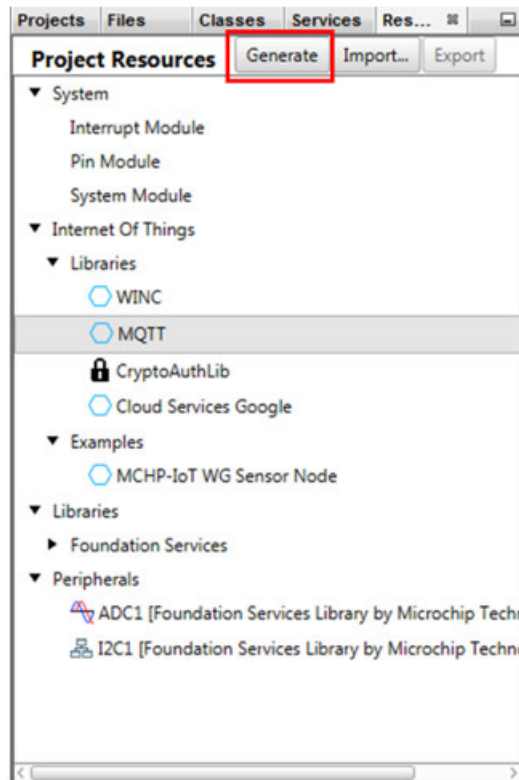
Projects | Files | Classes | Services | Res...

Project Resources

Generate | Import... | Export

System
Interrupt Module
Pin Module
System Module
Internet Of Things
Libraries
WINC
MQTT
CryptoAuthLib
Cloud Services Google
Examples
MCHP-IoT WG Sensor Node
Libraries
Foundation Services
Peripherals
ADC1 [Foundation Services Library by Microchip Techn
I2C1 [Foundation Services Library by Microchip Techn